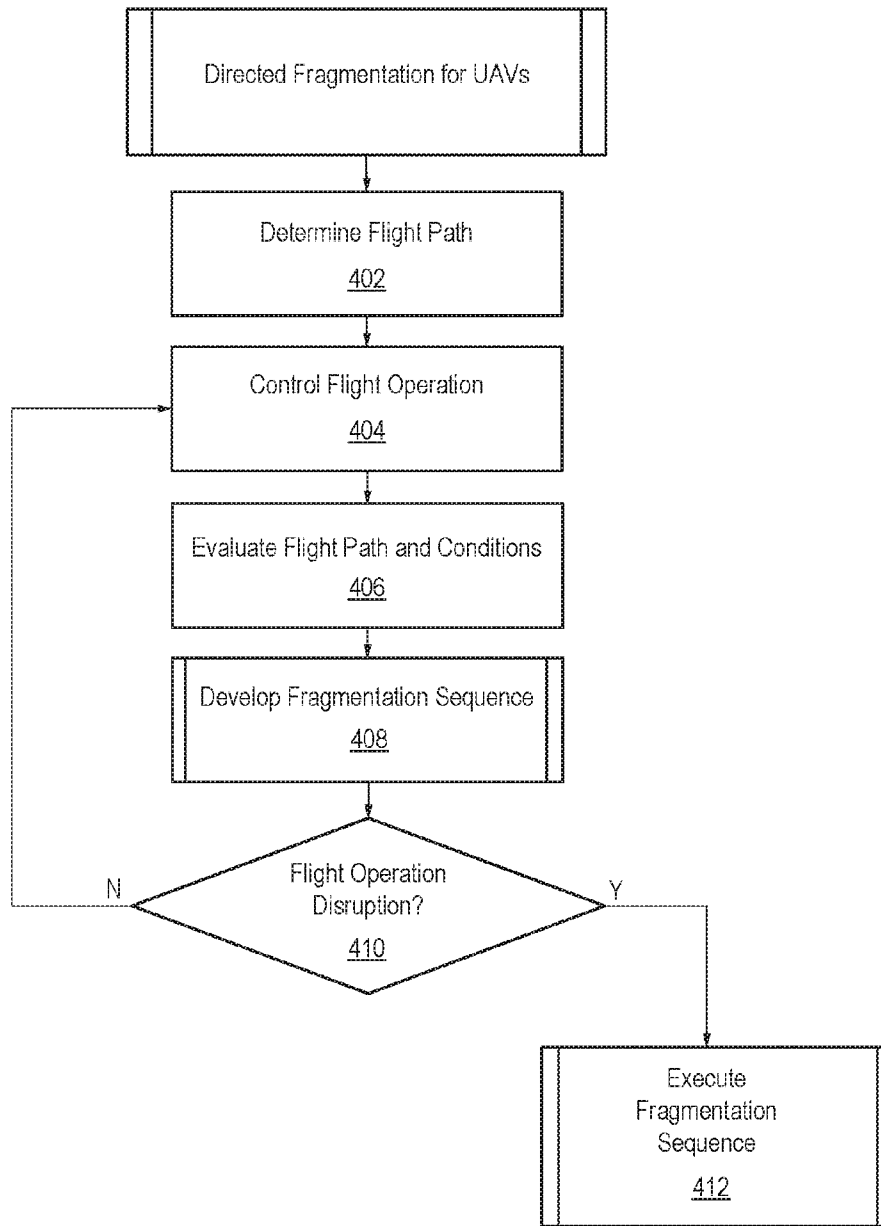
Directed Fragmentation for UAVs

Determine Flight Path

402

Control Flight Operation

404

Evaluate Flight Path and Conditions

406

Develop Fragmentation Sequence

408

Flight Operation Disruption?

410

N

Y

Execute Fragmentation Sequence

412